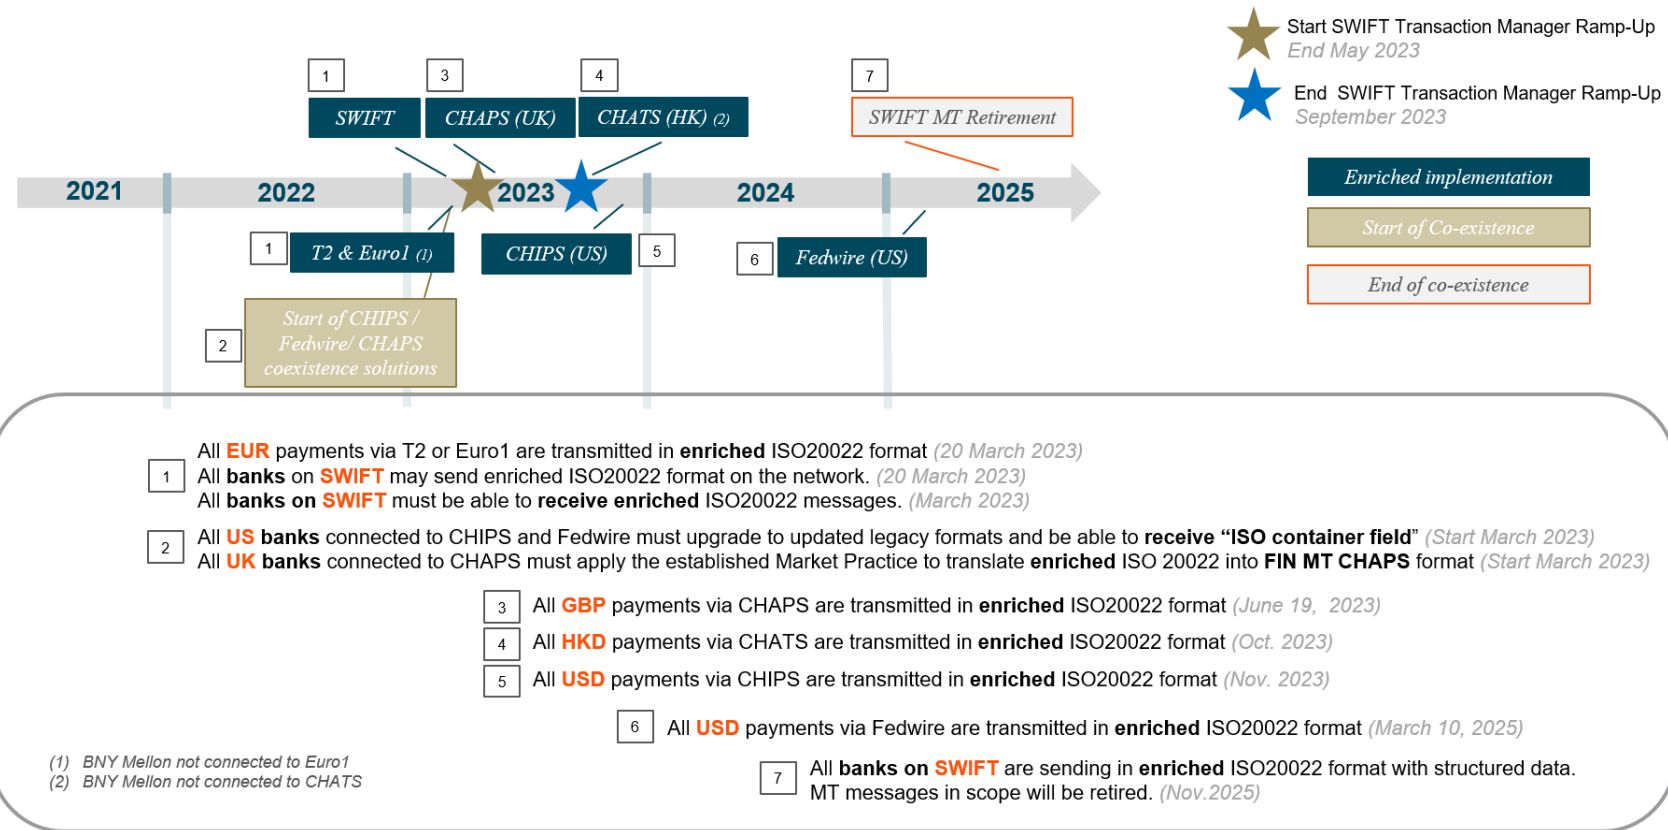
Start SWIFT Transaction Manager Ramp-Up
End May 2023

End SWIFT Transaction Manager Ramp-Up
September 2023

1
SWIFT

3
CHAPS (UK)

4
CHATS (HK) (2)

7
SWIFT MT Retirement

2021
2022
2023
2024
2025

1
T2 & Euro1 (1)

CHIPS (US)
5

6
Fedwire (US)

2
Start of CHIPS / Fedwire/ CHAPS coexistence solutions

Enriched implementation
Start of Co-existence
End of co-existence

1
All EUR payments via T2 or Euro1 are transmitted in enriched ISO20022 format (20 March 2023)
All banks on SWIFT may send enriched ISO20022 format on the network. (20 March 2023)
All banks on SWIFT must be able to receive enriched ISO20022 messages. (March 2023)

2
All US banks connected to CHIPS and Fedwire must upgrade to updated legacy formats and be able to receive “ISO container field” (Start March 2023)
All UK banks connected to CHAPS must apply the established Market Practice to translate enriched ISO 20022 into FIN MT CHAPS format (Start March 2023)

3
All GBP payments via CHAPS are transmitted in enriched ISO20022 format (June 19, 2023)
4
All HKD payments via CHATS are transmitted in enriched ISO20022 format (Oct. 2023)
5
All USD payments via CHIPS are transmitted in enriched ISO20022 format (Nov. 2023)

6
All USD payments via Fedwire are transmitted in enriched ISO20022 format (March 10, 2025)

(1) BNY Mellon not connected to Euro1
(2) BNY Mellon not connected to CHATS

7
All banks on SWIFT are sending in enriched ISO20022 format with structured data.
MT messages in scope will be retired. (Nov.2025)